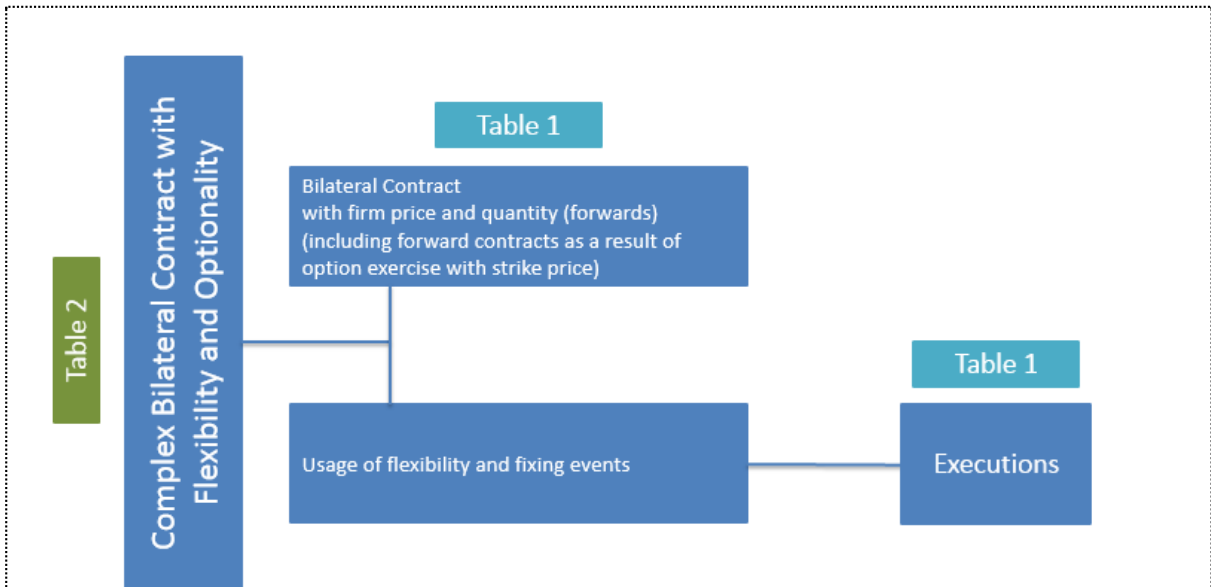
Table 2

Complex Bilateral Contract with Flexibility and Optionality

Table 1

Bilateral Contract
with firm price and quantity (forwards)
(including forward contracts as a result of option exercise with strike price)

Table 1

Usage of flexibility and fixing events

Executions